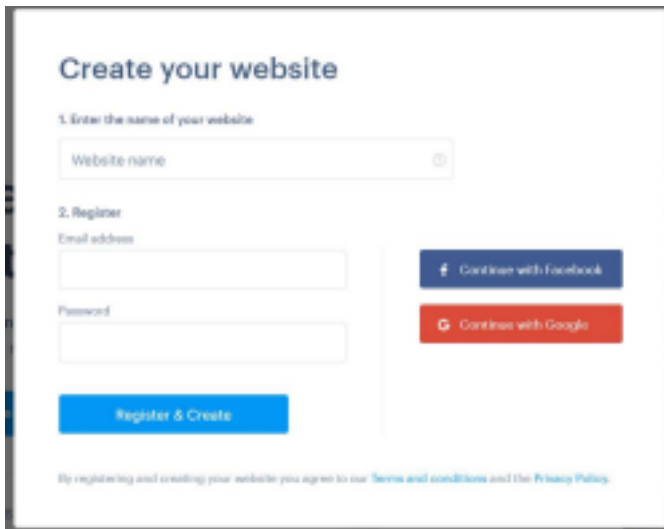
Create your website

1. Enter the name of your website

Website name

2. Register

Email address

Password

Register & Create

f Continue with Facebook

G Continue with Google

By registering and creating your website you agree to our Terms and conditions and the Privacy Policy.